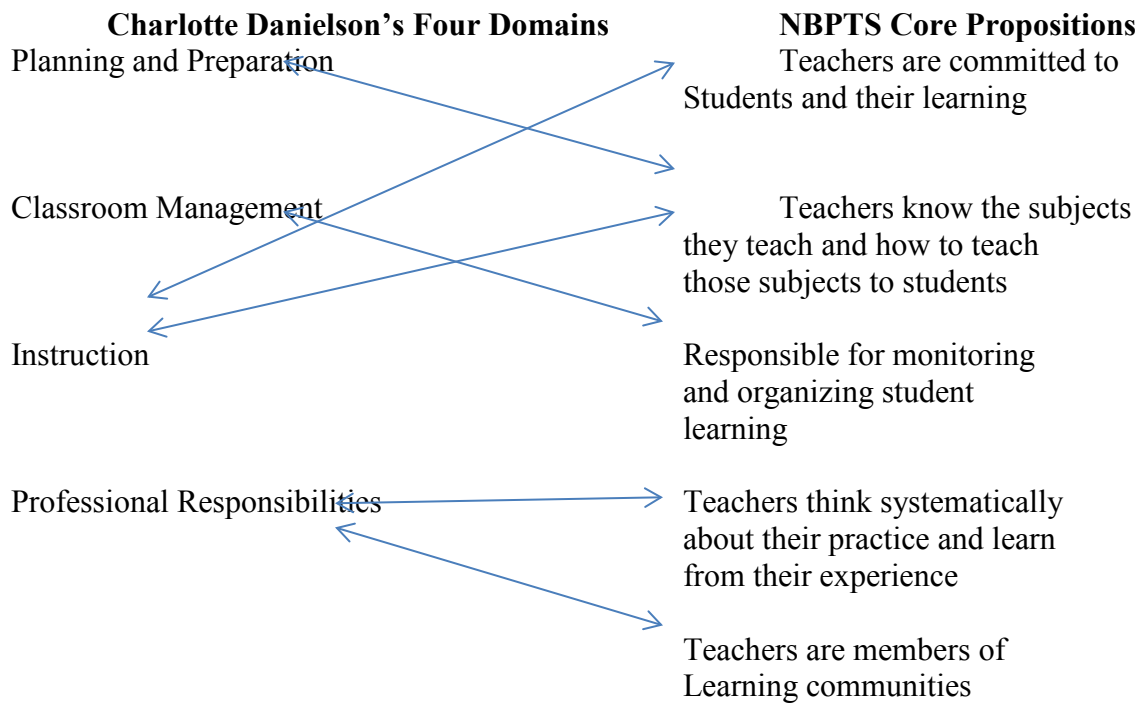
Charlotte Danielson's Four Domains

Planning and Preparation

Classroom Management

Instruction

Professional Responsibilities

NBPTS Core Propositions

Teachers are committed to Students and their learning

Teachers know the subjects they teach and how to teach those subjects to students

Responsible for monitoring and organizing student learning

Teachers think systematically about their practice and learn from their experience

Teachers are members of Learning communities